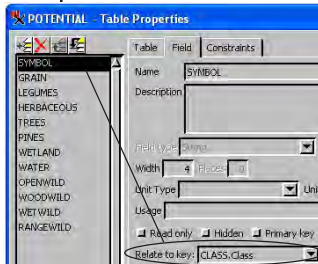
POTENTIAL - Table Properties

SYMBOL
GRAIN
LEGUMES
HERBACEOUS
TREES
PINES
WETLAND
WATER
OPENWILD
WOODWILD
WETWILD
RANGEWILD

Table
Field
Constraints

Name SYMBOL

Description

Field type String

Width 4 Places 0

Unit Type

Usage

Read only
Hidden
Primary key

Relate to key: CLASS.Class